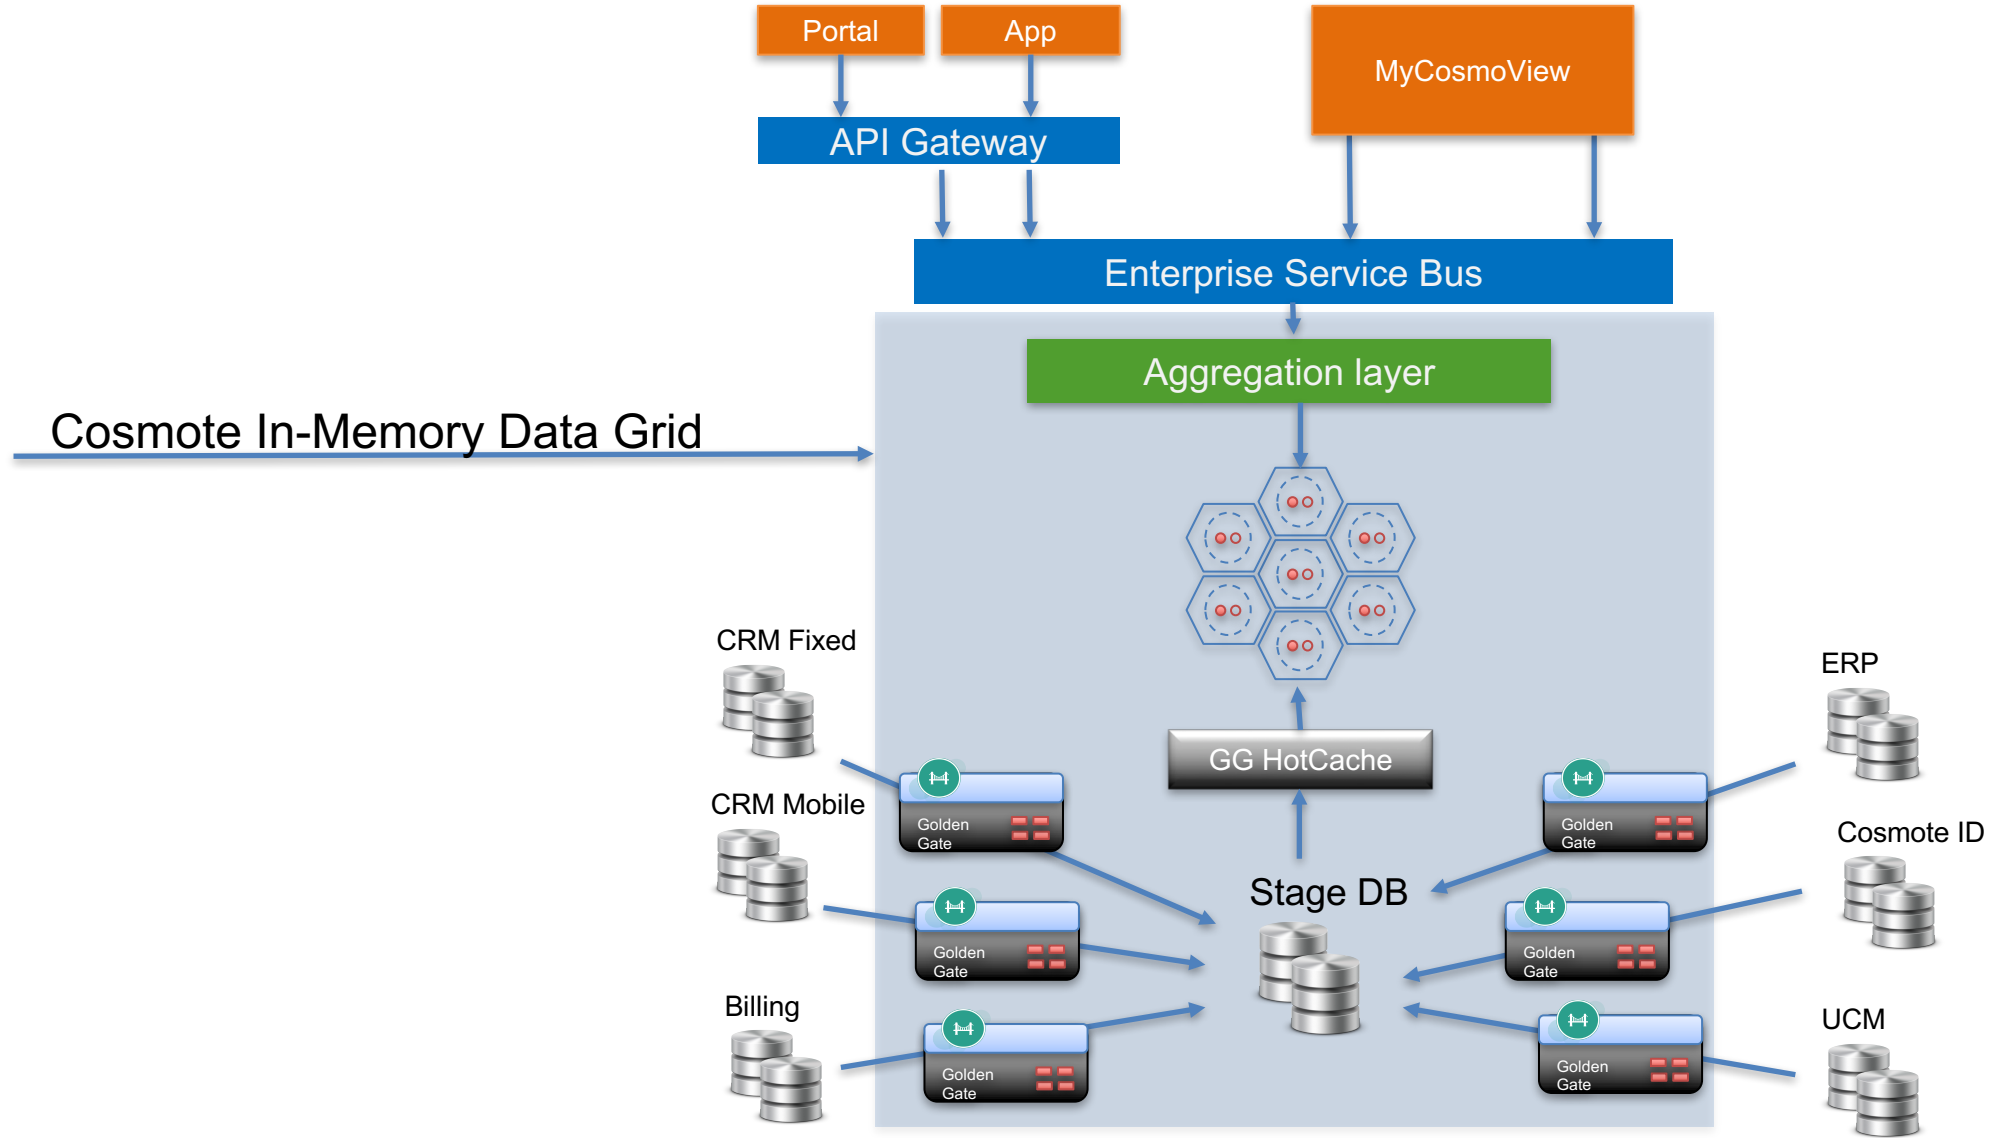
Portal

App

MyCosmoView

API Gateway

Enterprise Service Bus

Aggregation layer

Cosmote In-Memory Data Grid

CRM Fixed

ERP

GG HotCache

CRM Mobile

Golden Gate

Golden Gate

Cosmote ID

Stage DB

Golden Gate

Golden Gate

Billing

UCM

Golden Gate

Golden Gate